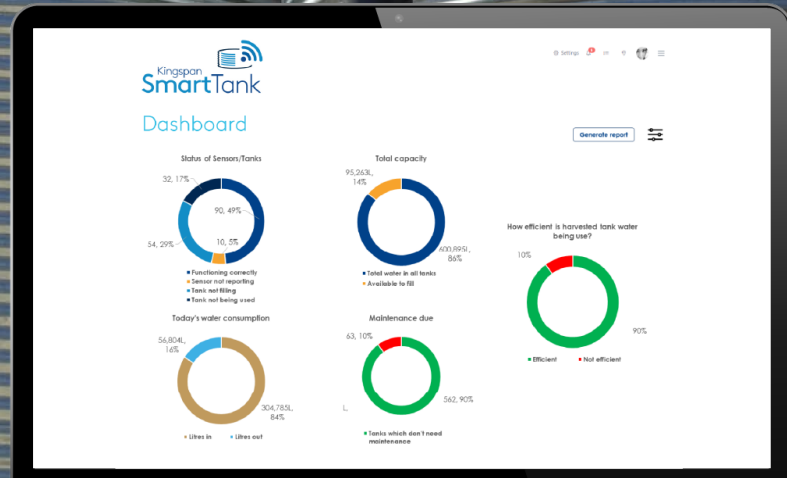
Kingspan
SmartTank

Settings

Dashboard

Generate report

Status of Sensors/Tanks

32, 17%
90, 49%
10, 5%
54, 29%

Functioning correctly
Sensor not reporting
Tank not filling
Tank not being used

Total capacity

95,263L, 14%
600,895L, 86%

Total water in all tanks
Available to fill

How efficient is harvested tank water being use?

10%
90%

Efficient
Not efficient

Today's water consumption

56,804L, 16%
304,785L, 84%

Litres in
Litres out

Maintenance due

63, 10%
562, 90%

Tanks which don't need maintenance